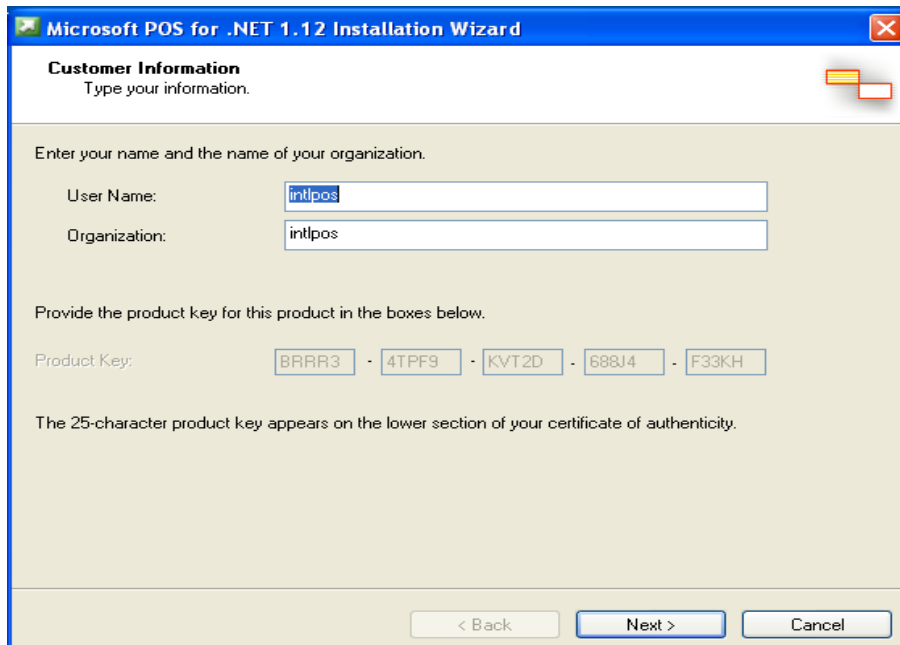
Microsoft POS for .NET 1.12 Installation Wizard

Customer Information
Type your information.

Enter your name and the name of your organization.

User Name: intlpos

Organization: intlpos

Provide the product key for this product in the boxes below.

Product Key: BRRR3 - 4TPF9 - KVT2D - 688J4 - F33KH

The 25-character product key appears on the lower section of your certificate of authenticity.

< Back Next > Cancel